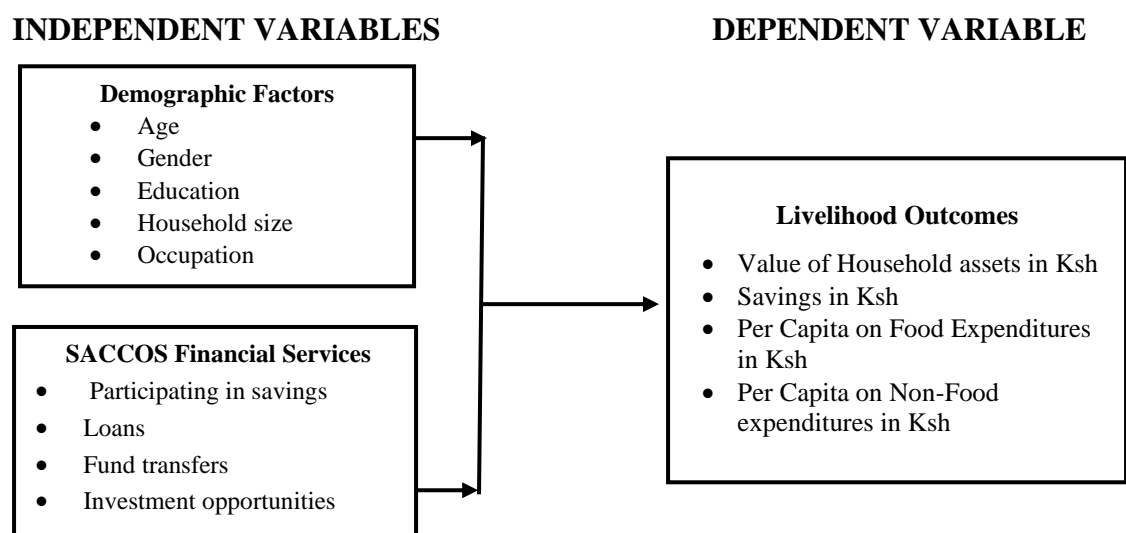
INDEPENDENT VARIABLES

DEPENDENT VARIABLE

Demographic Factors
- Age
- Gender
- Education
- Household size
- Occupation

SACCOS Financial Services
- Participating in savings
- Loans
- Fund transfers
- Investment opportunities

Livelihood Outcomes
- Value of Household assets in Ksh
- Savings in Ksh
- Per Capita on Food Expenditures in Ksh
- Per Capita on Non-Food expenditures in Ksh